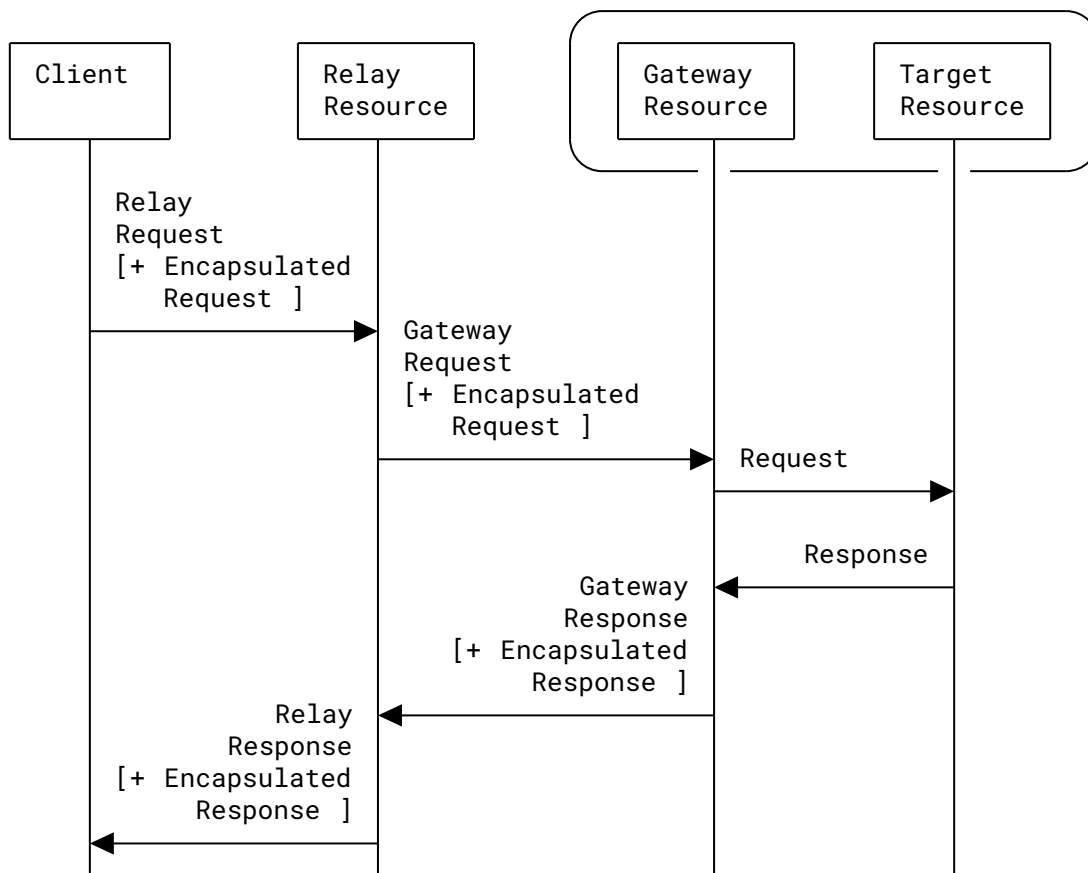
Client

Relay Resource

Gateway Resource

Target Resource

Relay Request [+ Encapsulated Request ]

Gateway Request [+ Encapsulated Request ]

Request

Response

Gateway Response [+ Encapsulated Response ]

Relay Response [+ Encapsulated Response ]